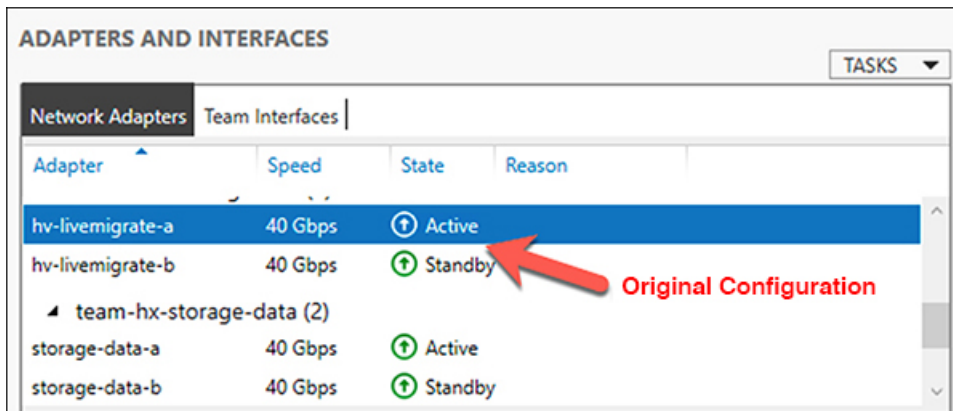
ADAPTERS AND INTERFACES

TASKS

Network Adapters | Team Interfaces

| Adapter | Speed | State | Reason |
|---|---|---|---|
| hv-livemigrate-a | 40 Gbps | Active | |
| hv-livemigrate-b | 40 Gbps | Standby | |
| team-hx-storage-data (2) | | | |
| storage-data-a | 40 Gbps | Active | |
| storage-data-b | 40 Gbps | Standby | |

Original Configuration